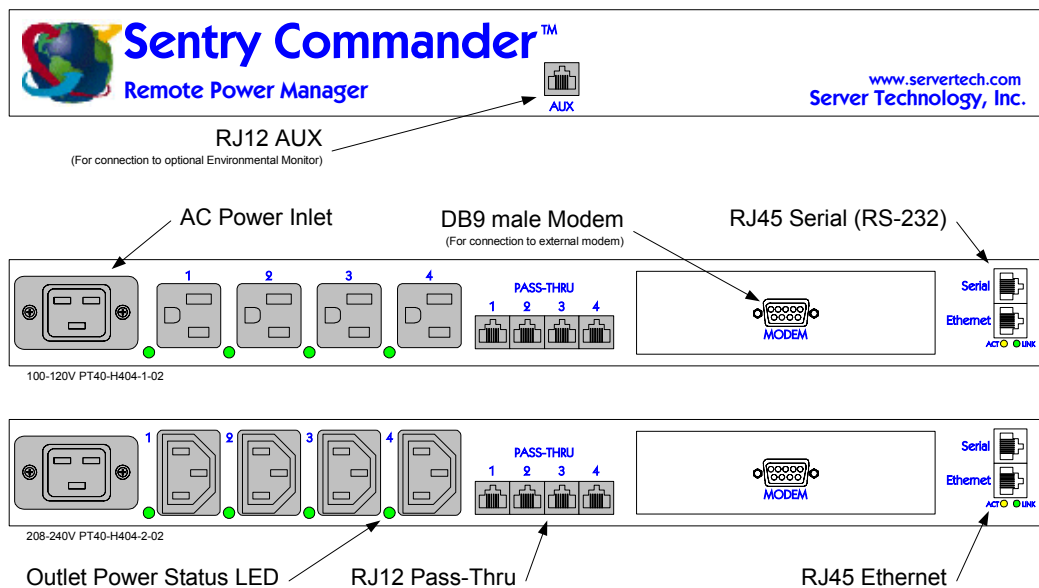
Sentry Commander™
Remote Power Manager

AUX

www.servertech.com
Server Technology, Inc.

RJ12 AUX
(For connection to optional Environmental Monitor)

AC Power Inlet

DB9 male Modem
(For connection to external modem)

RJ45 Serial (RS-232)

1 2 3 4

PASS-THRU
1 2 3 4

MODEM

Serial
Ethernet
ACT LINK

100-120V PT40-H404-1-02

1 2 3 4

PASS-THRU
1 2 3 4

MODEM

Serial
Ethernet
ACT LINK

208-240V PT40-H404-2-02

Outlet Power Status LED

RJ12 Pass-Thru

RJ45 Ethernet